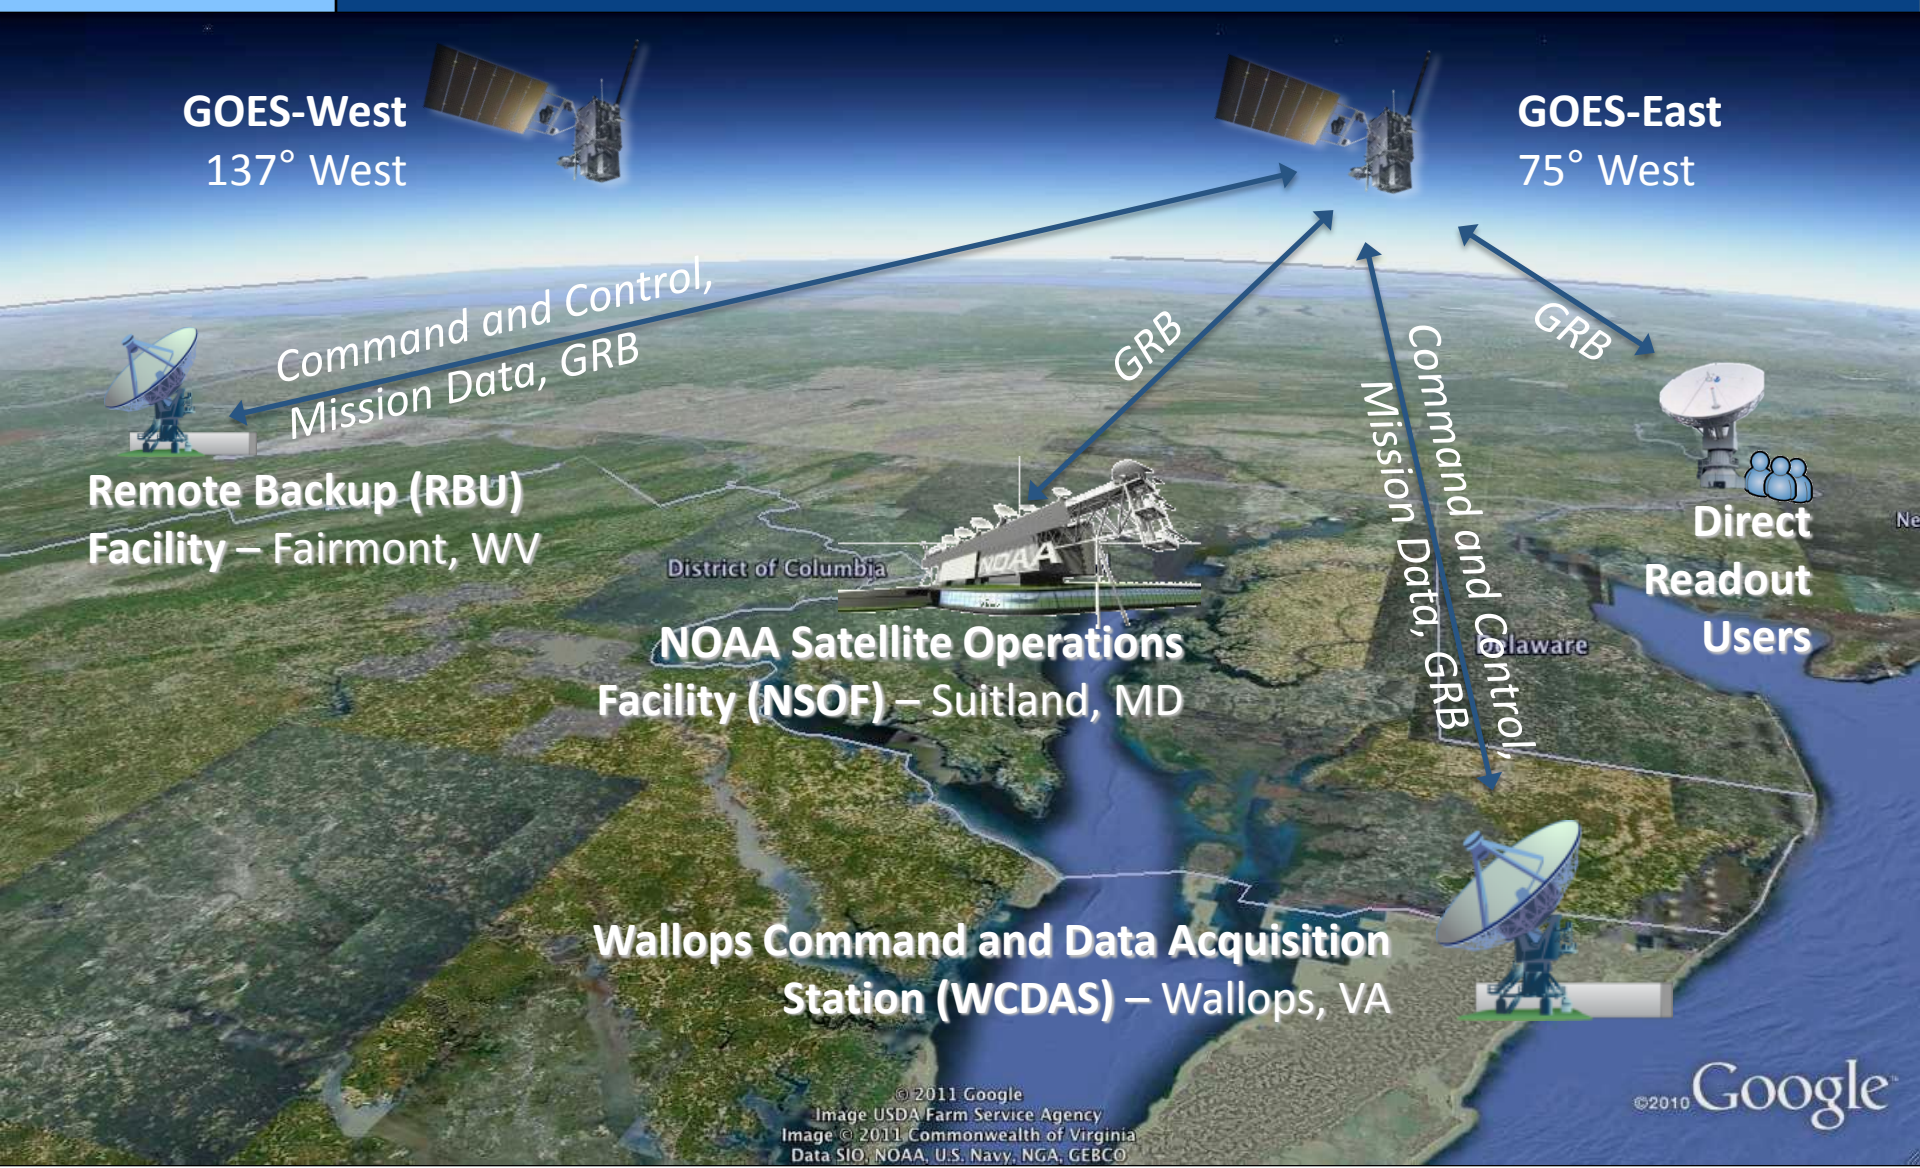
GOES-West
137° West

GOES-East
75° West

Command and Control,
Mission Data, GRB

GRB

Command and Control,
Mission Data, GRB

GRB

Remote Backup (RBU)
Facility – Fairmont, WV

District of Columbia

NOAA

NOAA Satellite Operations
Facility (NSOF) – Suitland, MD

Delaware

Direct
Readout
Users

Ne

Wallops Command and Data Acquisition
Station (WCDAS) – Wallops, VA

© 2011 Google
Image USDA Farm Service Agency
Image © 2011 Commonwealth of Virginia
Data SIO, NOAA, U.S. Navy, NGA, GEBCO

©2010 Google